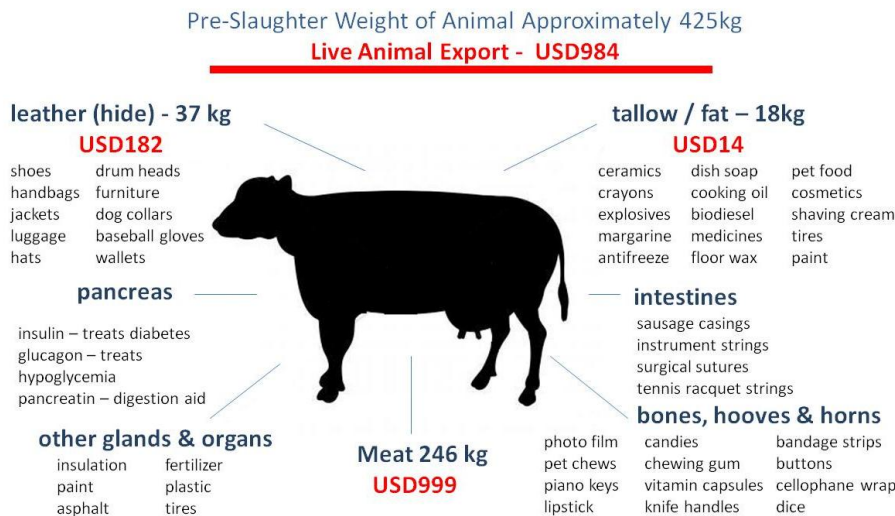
Pre-Slaughter Weight of Animal Approximately 425kg
Live Animal Export - USD984

leather (hide) - 37 kg
USD182
shoes
handbags
jackets
luggage
hats

drum heads
furniture
dog collars
baseball gloves
wallets

tallow / fat – 18kg
USD14
ceramics
crayons
explosives
margarine
antifreeze

dish soap
cooking oil
biodiesel
medicines
floor wax

pet food
cosmetics
shaving cream
tires
paint

pancreas
insulin – treats diabetes
glucagon – treats hypoglycemia
pancreatin – digestion aid

intestines
sausage casings
instrument strings
surgical sutures
tennis racquet strings

bones, hooves & horns
photo film
pet chews
piano keys
lipstick

candies
chewing gum
vitamin capsules
knife handles

bandage strips
buttons
cellophane wrap
dice

other glands & organs
insulation
paint
asphalt

fertilizer
plastic
tires

Meat 246 kg
USD999